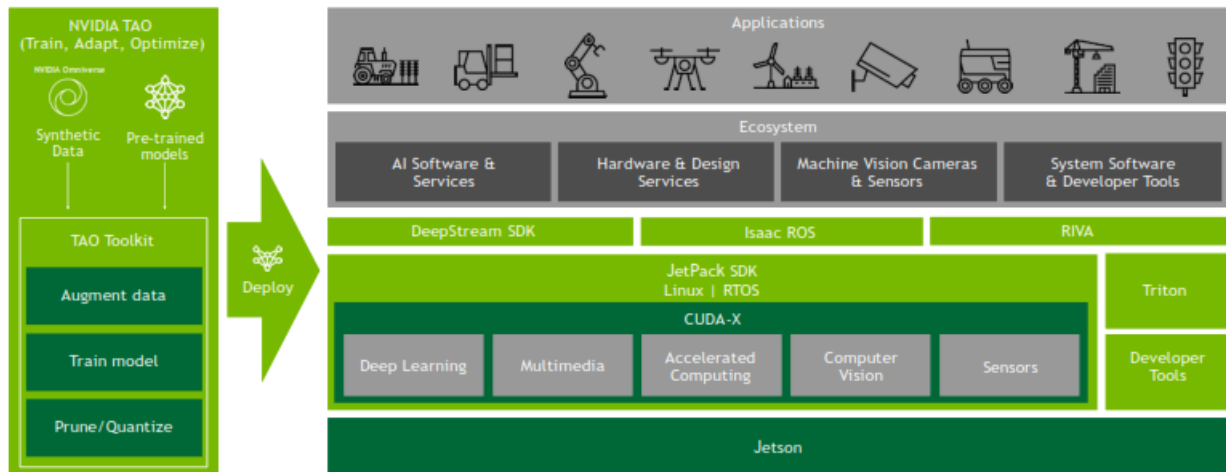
NVIDIA TAO
(Train, Adapt, Optimize)

NVIDIA Omniverse

Synthetic Data

Pre-trained models

TAO Toolkit

Augment data

Train model

Prune/Quantize

Deploy

Applications

Ecosystem

AI Software & Services

Hardware & Design Services

Machine Vision Cameras & Sensors

System Software & Developer Tools

DeepStream SDK

Isaac ROS

RIVA

JetPack SDK
Linux | RTOS

Triton

CUDA-X

Deep Learning

Multimedia

Accelerated Computing

Computer Vision

Sensors

Developer Tools

Jetson